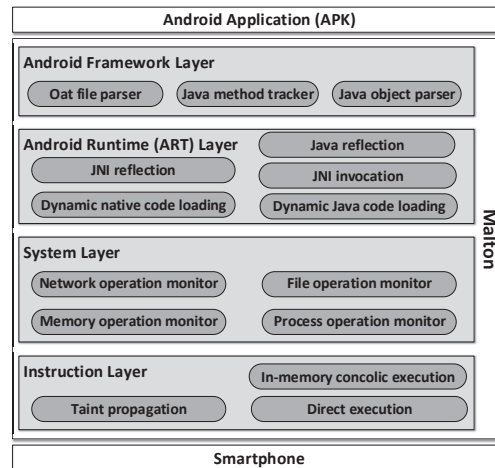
Android Application (APK)

Android Framework Layer

Oat file parser

Java method tracker

Java object parser

Android Runtime (ART) Layer

Java reflection

JNI reflection

JNI invocation

Dynamic native code loading

Dynamic Java code loading

System Layer

Network operation monitor

File operation monitor

Memory operation monitor

Process operation monitor

Instruction Layer

In-memory concolic execution

Taint propagation

Direct execution

Malton

Smartphone